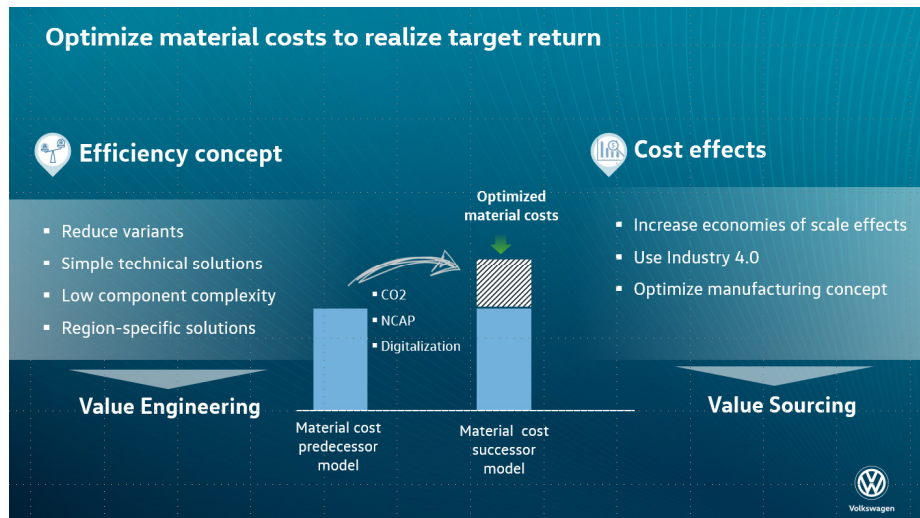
Optimize material costs to realize target return

Efficiency concept

- Reduce variants
- Simple technical solutions
- Low component complexity
- Region-specific solutions

Value Engineering

Optimized material costs

- CO2
- NCAP
- Digitalization

Material cost predecessor model

Material cost successor model

Cost effects

- Increase economies of scale effects
- Use Industry 4.0
- Optimize manufacturing concept

Value Sourcing

Volkswagen